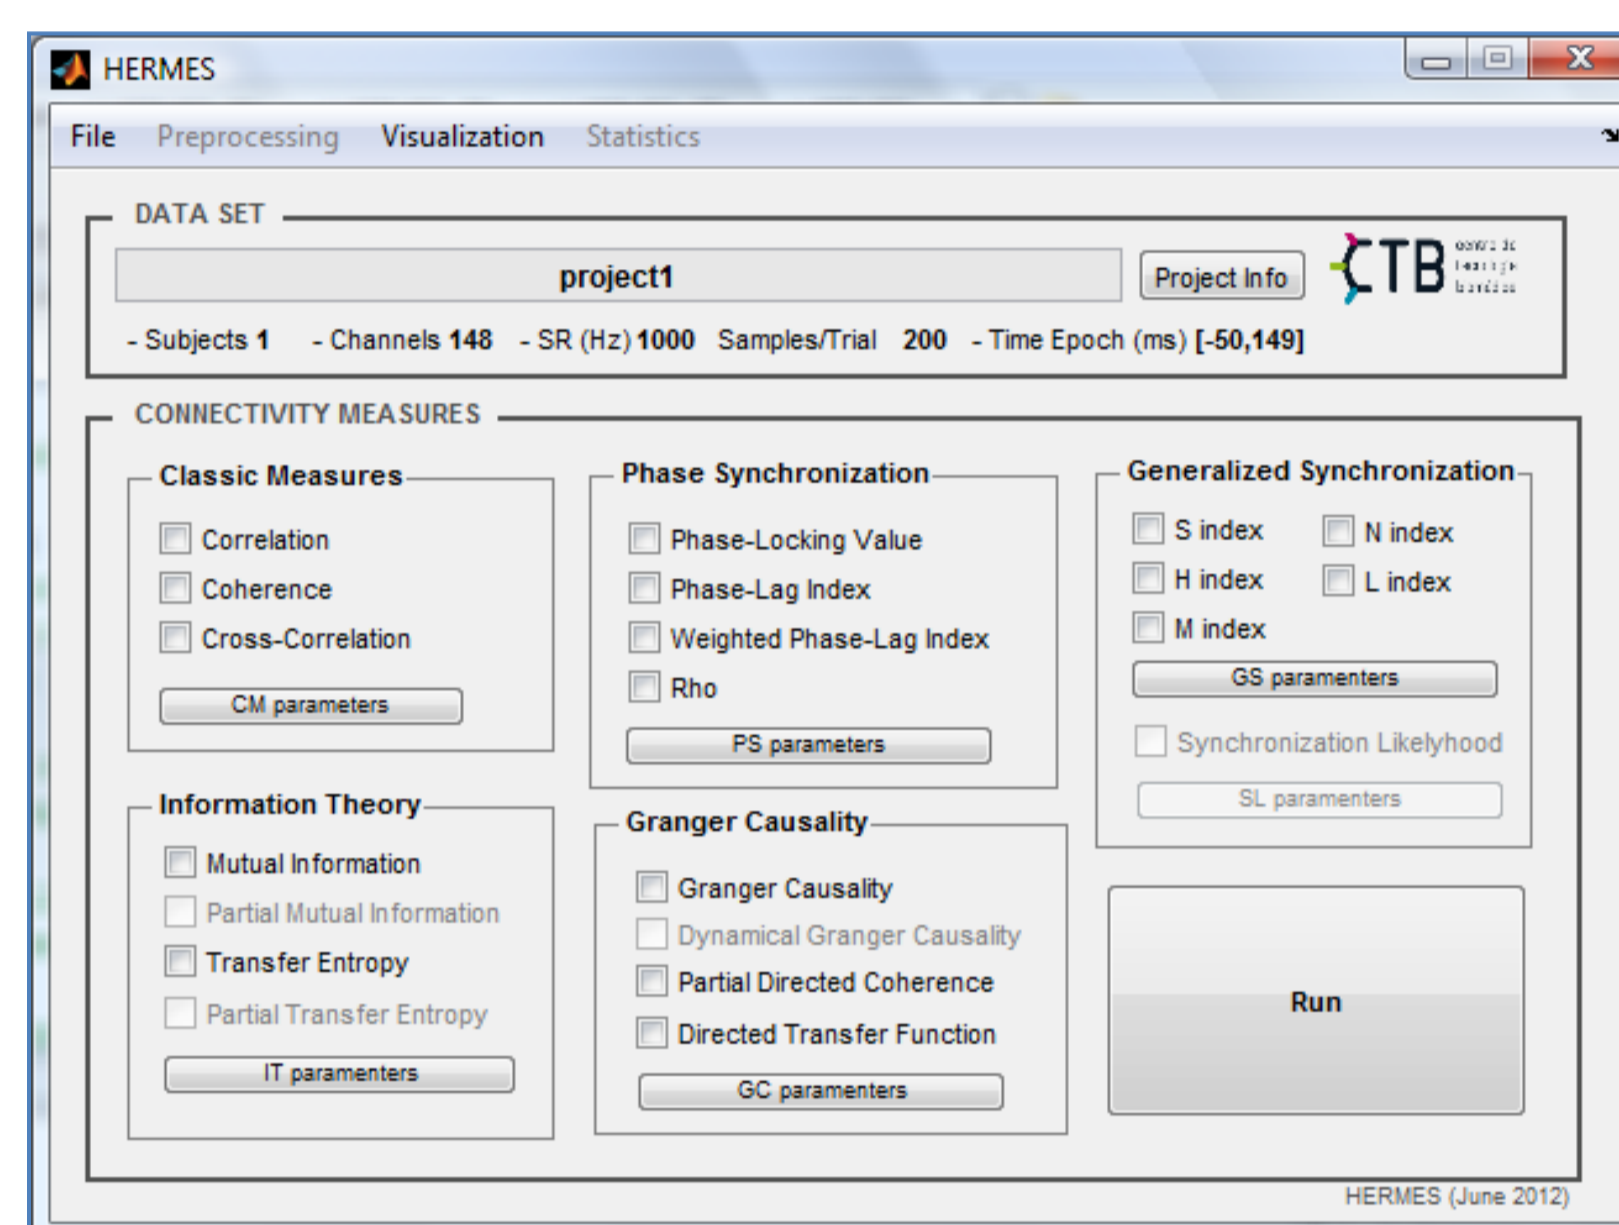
HERMES

File Preprocessing Visualization Statistics

DATA SET

project1

Project Info

CTB

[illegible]

- Subjects 1 - Channels 148 - SR (Hz) 1000 Samples/Trial 200 - Time Epoch (ms) [-50,149]

CONNECTIVITY MEASURES

Classic Measures

Correlation

Coherence

Cross-Correlation

CM parameters

Phase Synchronization

Phase-Locking Value

Phase-Lag Index

Weighted Phase-Lag Index

Rho

PS parameters

Generalized Synchronization

S index

N index

H index

L index

M index

GS paramenters

Synchronization Likelyhood

SL paramenters

Information Theory

Mutual Information

Partial Mutual Information

Transfer Entropy

Partial Transfer Entropy

IT paramenters

Granger Causality

Granger Causality

Dynamical Granger Causality

Partial Directed Coherence

Directed Transfer Function

GC paramenters

Run

HERMES (June 2012)